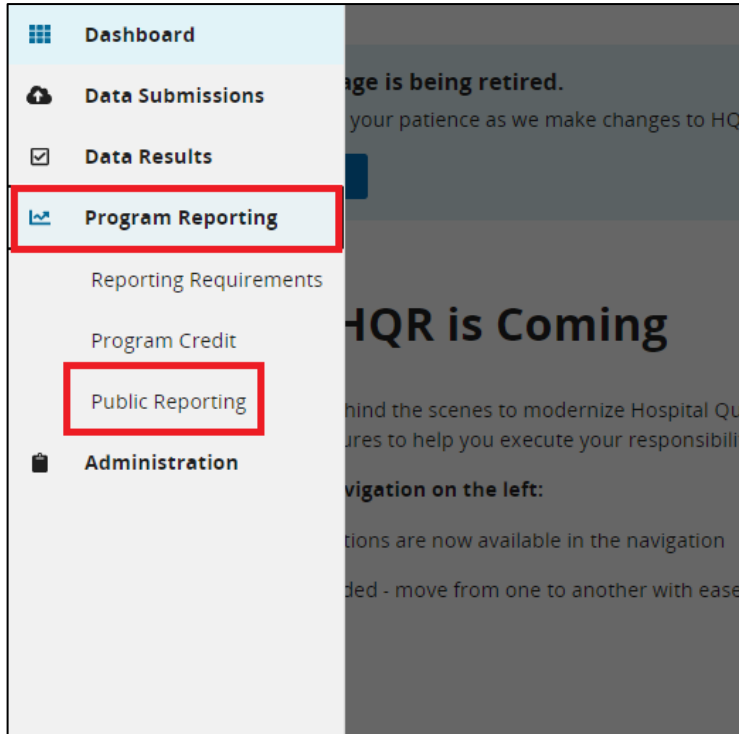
Dashboard

Data Submissions

Data Results

Program Reporting

Reporting Requirements

Program Credit

Public Reporting

Administration

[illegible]age is being retired.

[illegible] your patience as we make changes to HQ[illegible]

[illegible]HQR is Coming

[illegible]hind the scenes to modernize Hospital Qu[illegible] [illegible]ures to help you execute your responsibili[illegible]

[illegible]vigation on the left:

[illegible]tions are now available in the navigation

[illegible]ded - move from one to another with ease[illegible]